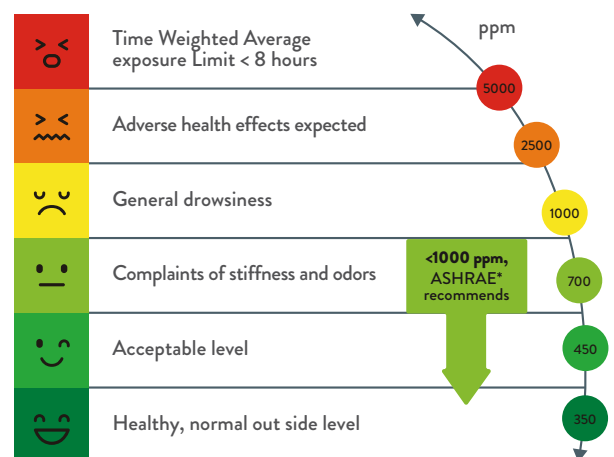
ppm

Time Weighted Average exposure Limit < 8 hours

5000

Adverse health effects expected

2500

General drowsiness

1000

Complaints of stiffness and odors

<1000 ppm, ASHRAE* recommends

700

Acceptable level

450

Healthy, normal out side level

350